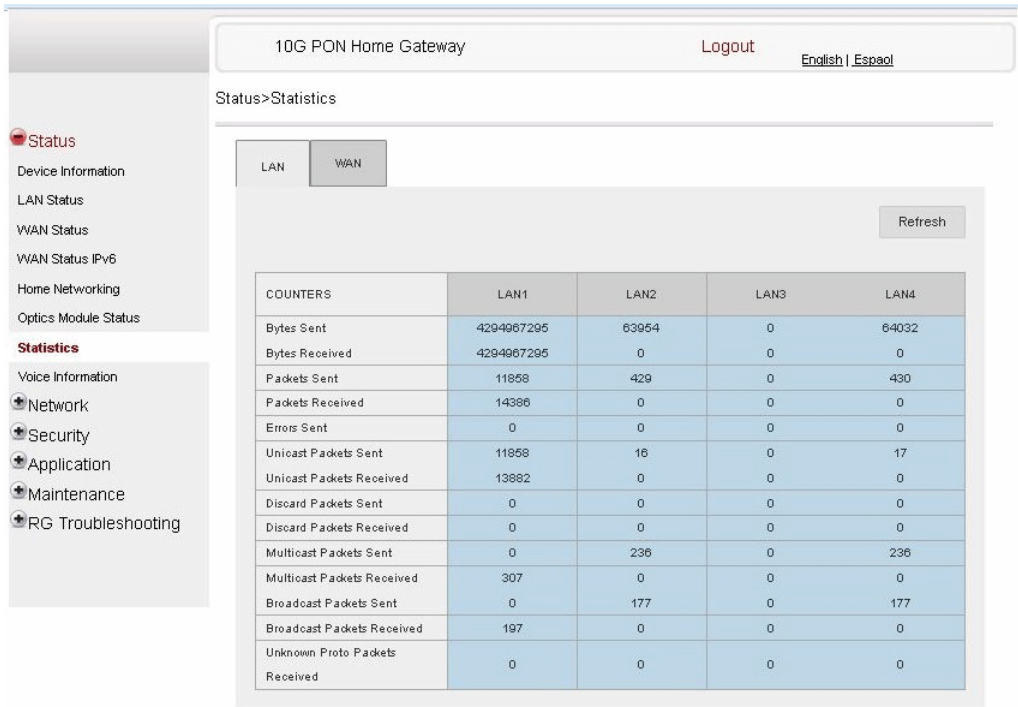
10G PON Home Gateway

Logout

English | Espaol

Status>Statistics

Status
Device Information
LAN Status
WAN Status
WAN Status IPv6
Home Networking
Optics Module Status
Statistics
Voice Information
Network
Security
Application
Maintenance
RG Troubleshooting

LAN WAN

Refresh

| COUNTERS | LAN1 | LAN2 | LAN3 | LAN4 |
|---|---|---|---|---|
| Bytes Sent | 4294967295 | 63954 | 0 | 64032 |
| Bytes Received | 4294967295 | 0 | 0 | 0 |
| Packets Sent | 11858 | 429 | 0 | 430 |
| Packets Received | 14386 | 0 | 0 | 0 |
| Errors Sent | 0 | 0 | 0 | 0 |
| Unicast Packets Sent | 11858 | 16 | 0 | 17 |
| Unicast Packets Received | 13882 | 0 | 0 | 0 |
| Discard Packets Sent | 0 | 0 | 0 | 0 |
| Discard Packets Received | 0 | 0 | 0 | 0 |
| Multicast Packets Sent | 0 | 236 | 0 | 236 |
| Multicast Packets Received | 307 | 0 | 0 | 0 |
| Broadcast Packets Sent | 0 | 177 | 0 | 177 |
| Broadcast Packets Received | 197 | 0 | 0 | 0 |
| Unknown Proto Packets Received | 0 | 0 | 0 | 0 |